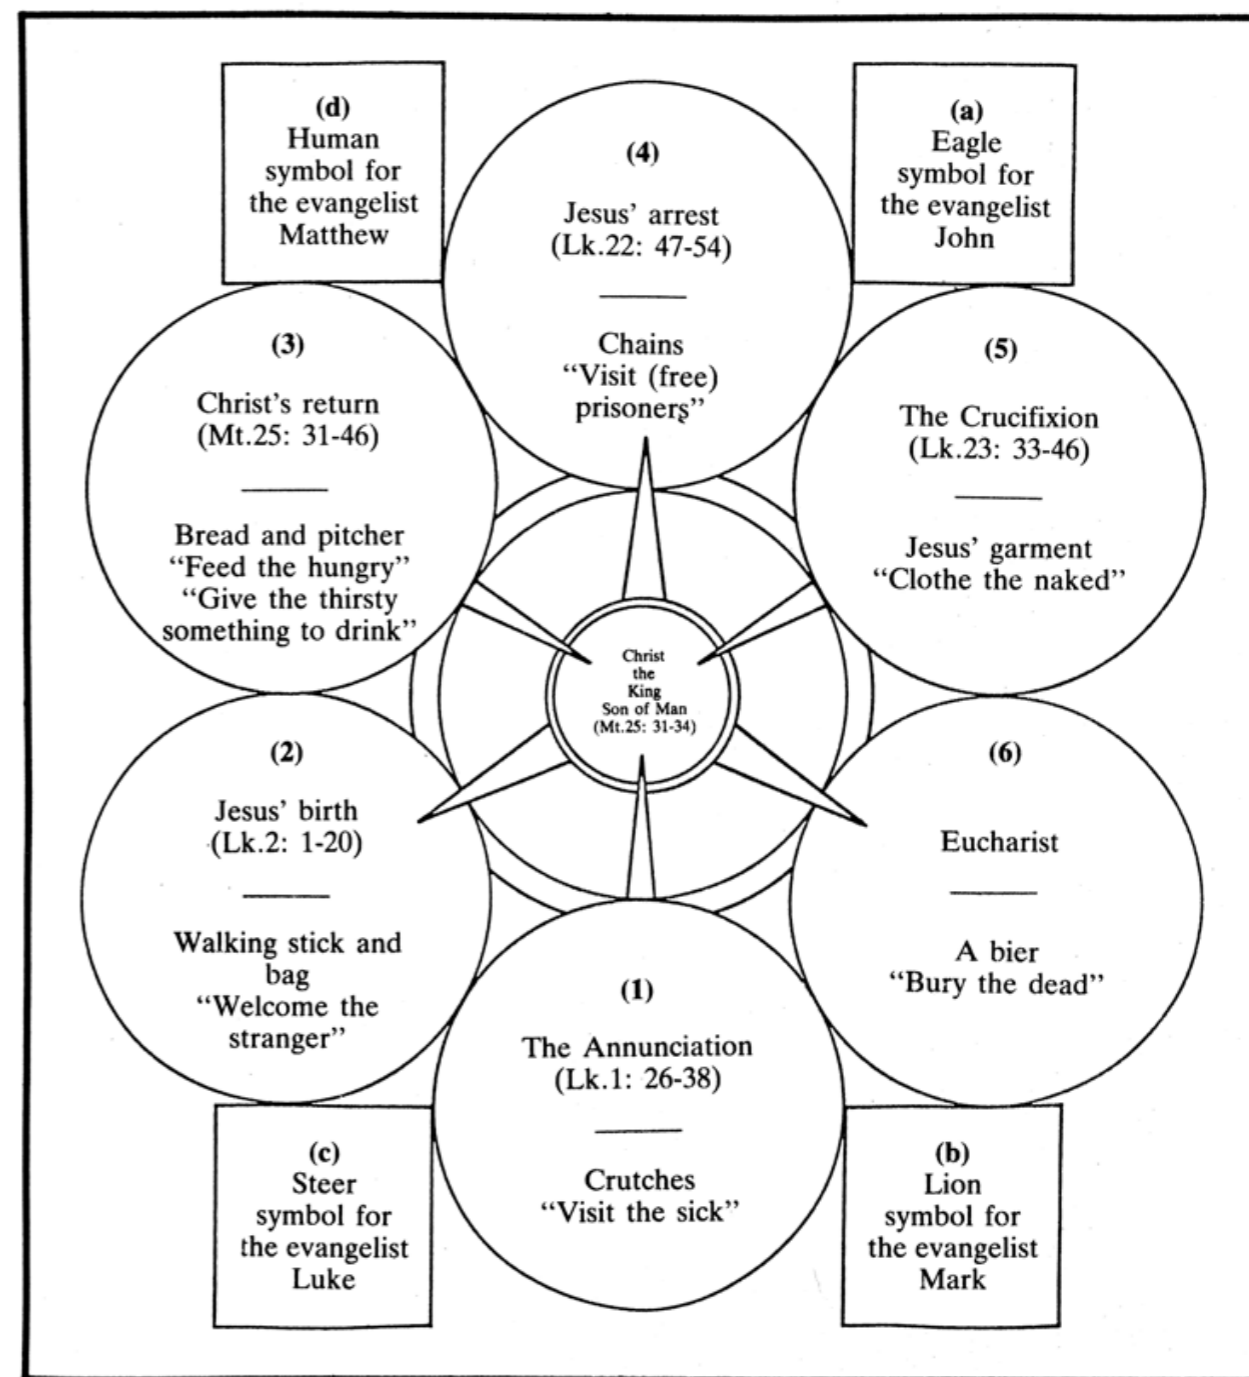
(d)
Human symbol for the evangelist Matthew

(4)
Jesus' arrest
(Lk.22: 47-54)

Chains
"Visit (free) prisoners"

(a)
Eagle symbol for the evangelist John

(3)
Christ's return
(Mt.25: 31-46)

Bread and pitcher
"Feed the hungry"
"Give the thirsty something to drink"

Christ the King Son of Man (Mt.25: 31-34)

(5)
The Crucifixion
(Lk.23: 33-46)

Jesus' garment
"Clothe the naked"

(2)
Jesus' birth
(Lk.2: 1-20)

Walking stick and bag
"Welcome the stranger"

(6)
Eucharist

A bier
"Bury the dead"

(1)
The Annunciation
(Lk.1: 26-38)

Crutches
"Visit the sick"

(c)
Steer symbol for the evangelist Luke

(b)
Lion symbol for the evangelist Mark